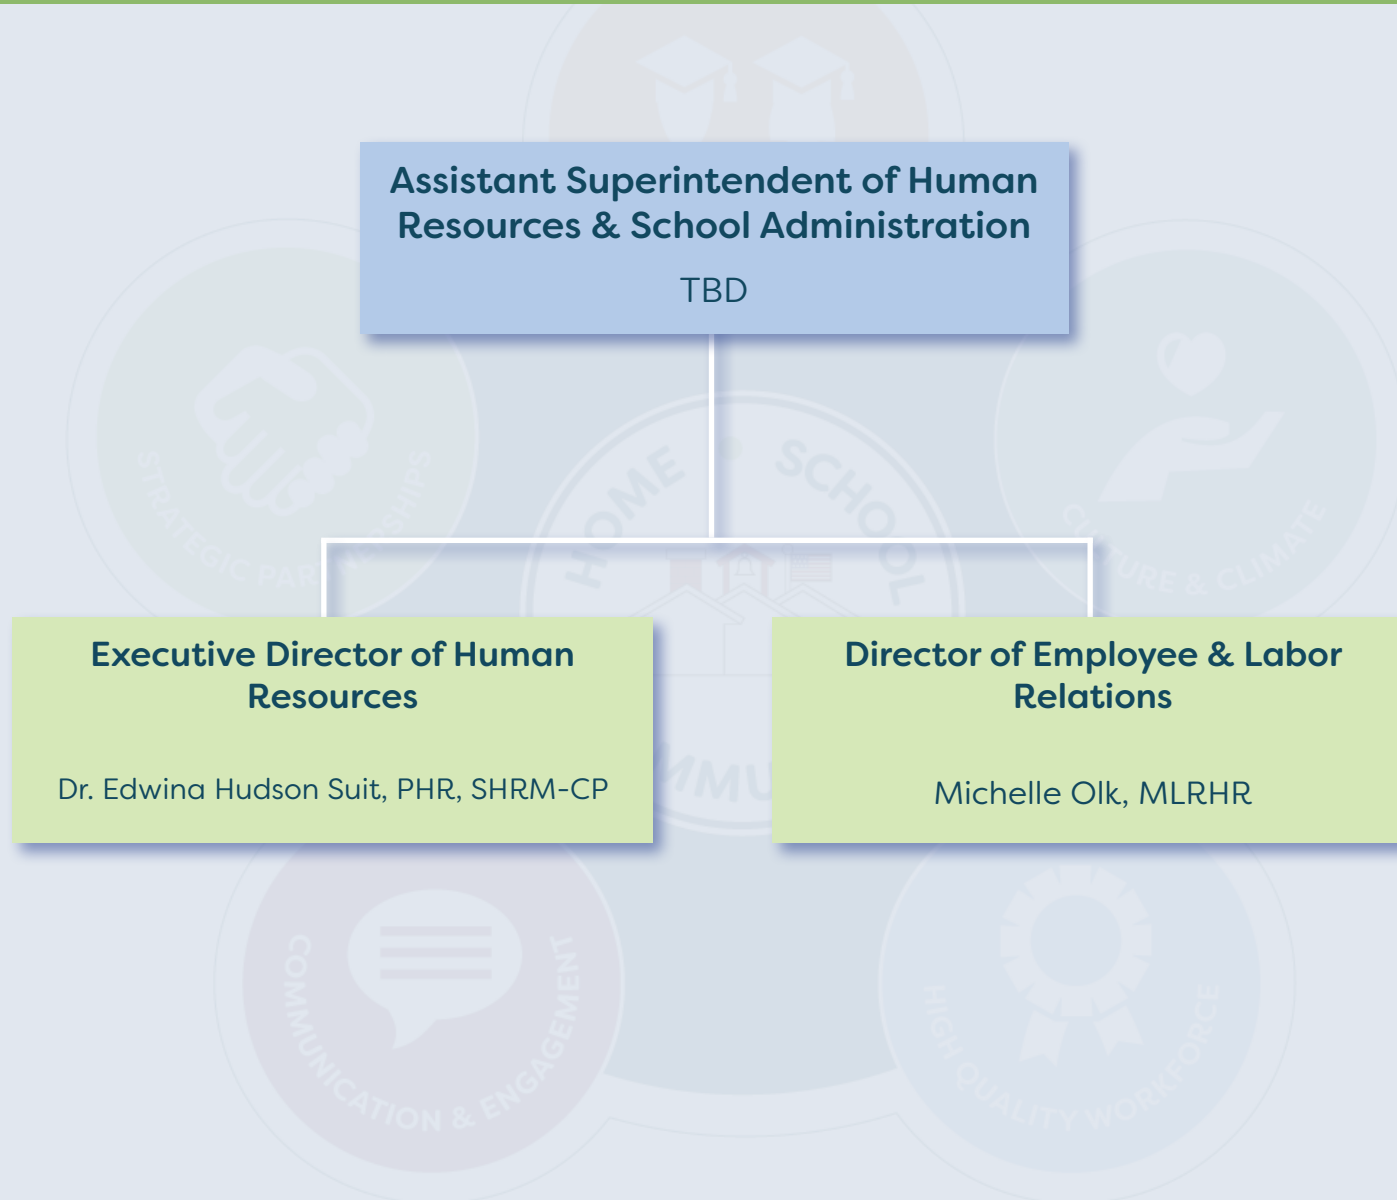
Assistant Superintendent of Human Resources & School Administration

TBD

Executive Director of Human Resources

Dr. Edwina Hudson Suit, PHR, SHRM-CP

Director of Employee & Labor Relations

Michelle Olk, MLRHR

STRATEGIC PARTNERSHIPS

HOME SCHOOL

CULTURE & CLIMATE

COMMUNICATION & ENGAGEMENT

HIGH QUALITY WORKFORCE